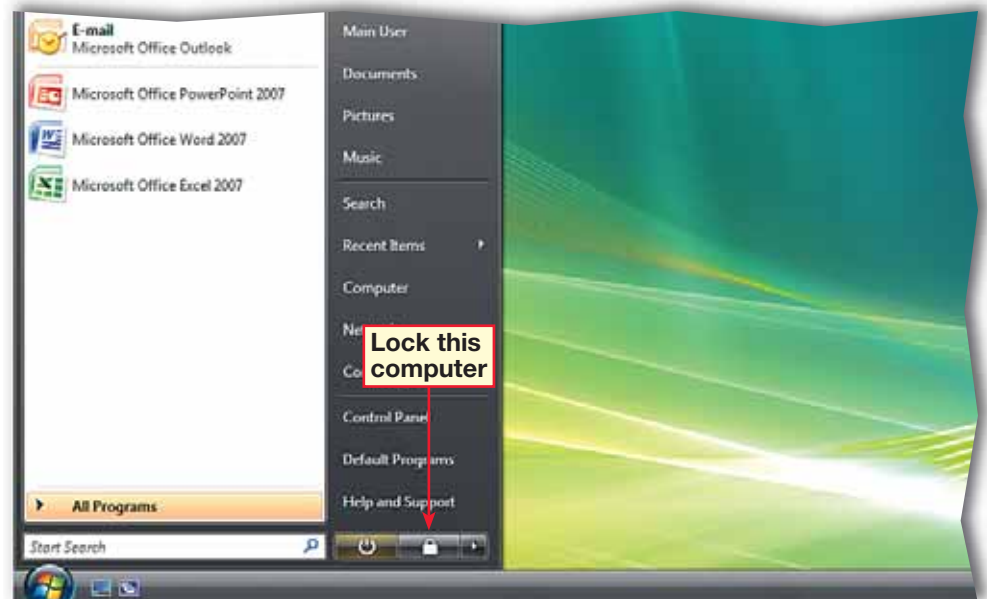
E-mail
Microsoft Office Outlook

Microsoft Office PowerPoint 2007

Microsoft Office Word 2007

Microsoft Office Excel 2007

All Programs

Start Search

Main User

Documents

Pictures

Music

Search

Recent Items

Computer

Ne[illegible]

Co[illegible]

Lock this computer

Control Panel

Default Programs

Help and Support